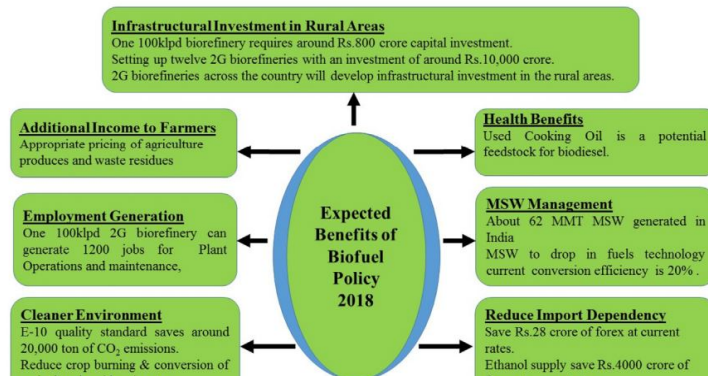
Infrastructural Investment in Rural Areas
One 100klpd biofrefinery requires around Rs.800 crore capital investment.
Setting up twelve 2G biorefineries with an investment of around Rs.10,000 crore.
2G biorefineries across the country will develop infrastructural investment in the rural areas.

Additional Income to Farmers
Appropriate pricing of agriculture produces and waste residues

Health Benefits
Used Cooking Oil is a potential feedstock for biodiesel.

Expected Benefits of Biofuel Policy 2018

Employment Generation
One 100klpd 2G biorefinery can generate 1200 jobs for Plant Operations and maintenance,

MSW Management
About 62 MMT MSW generated in India
MSW to drop in fuels technology current conversion efficiency is 20%.

Cleaner Environment
E-10 quality standard saves around 20,000 ton of $CO_2$ emissions.
Reduce crop burning & conversion of

Reduce Import Dependency
Save Rs.28 crore of forex at current rates.
Ethanol supply save Rs.4000 crore of